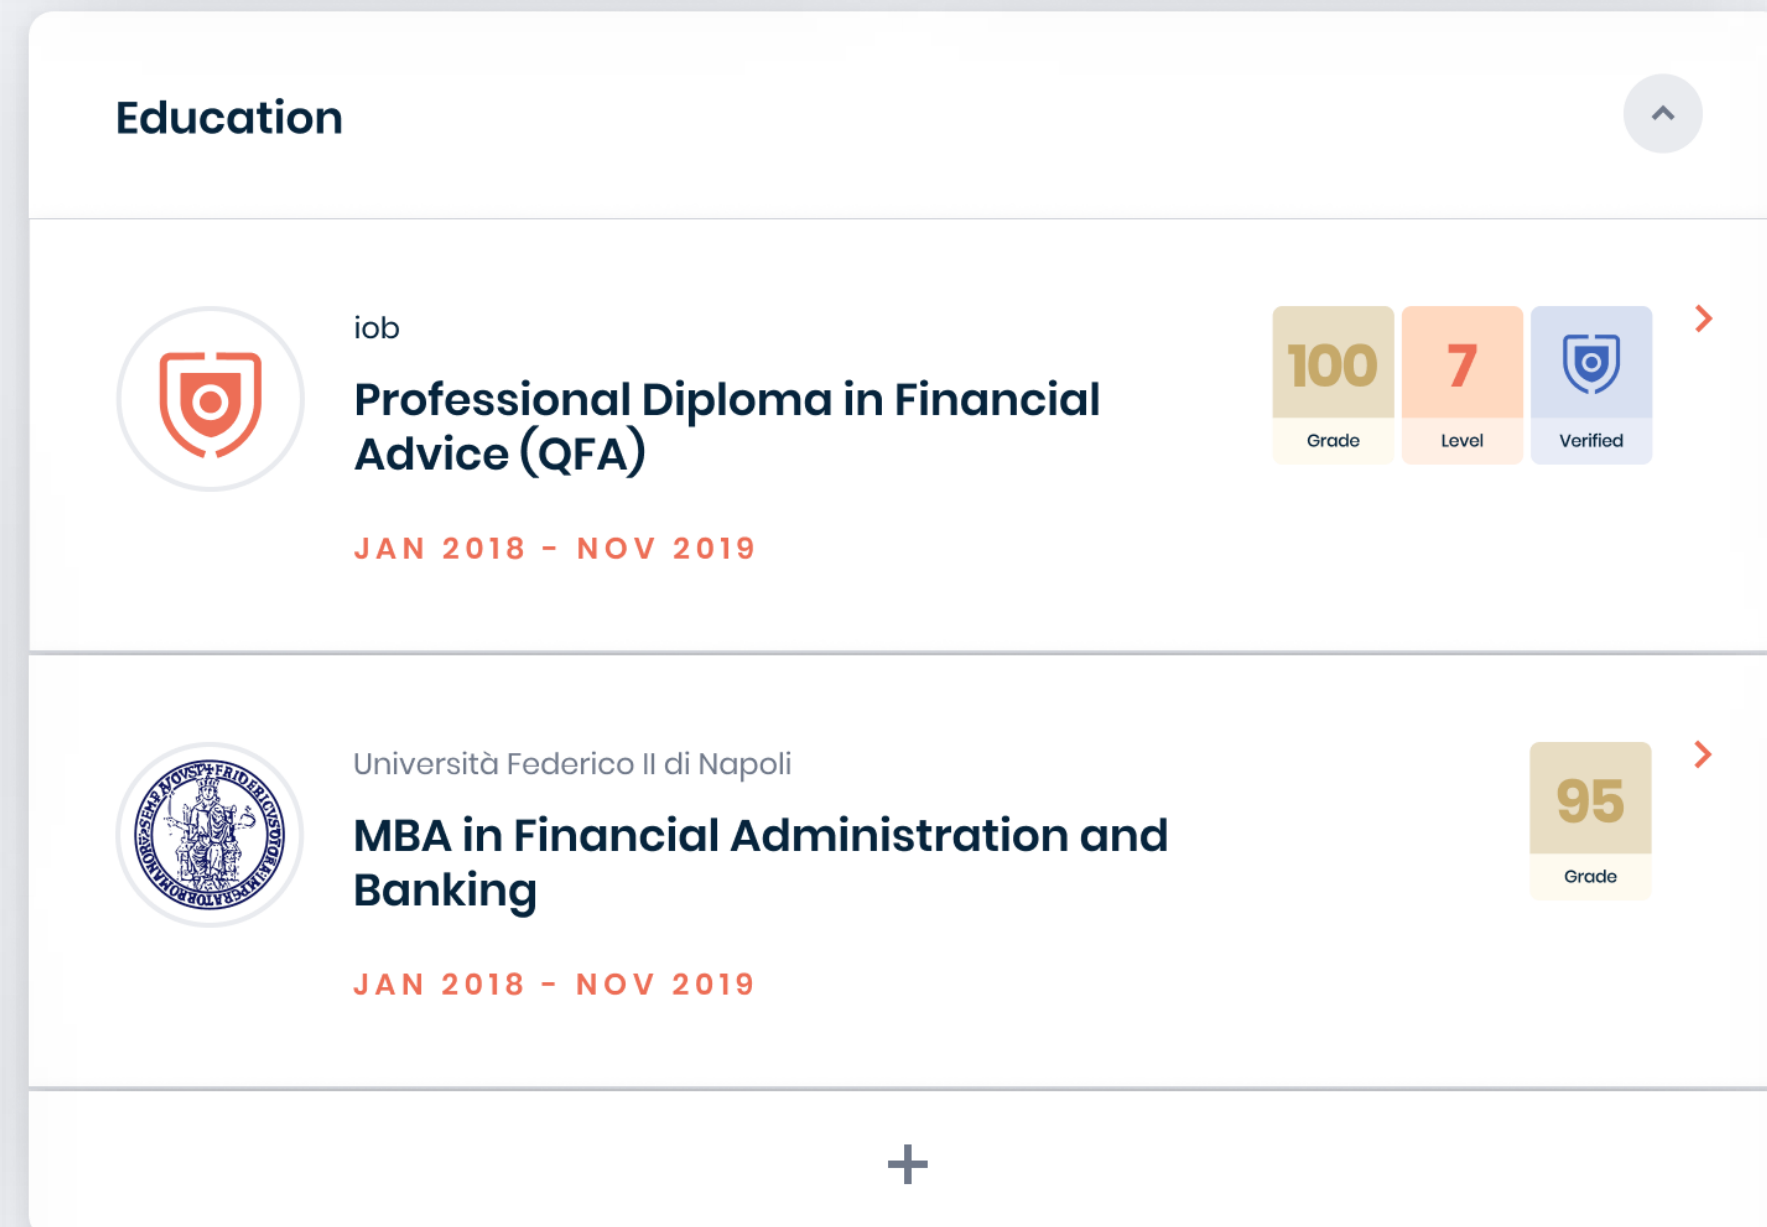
Education

iob

Professional Diploma in Financial Advice (QFA)

JAN 2018 - NOV 2019

100
Grade

7
Level

Verified

Università Federico II di Napoli

MBA in Financial Administration and Banking

JAN 2018 - NOV 2019

95
Grade

+